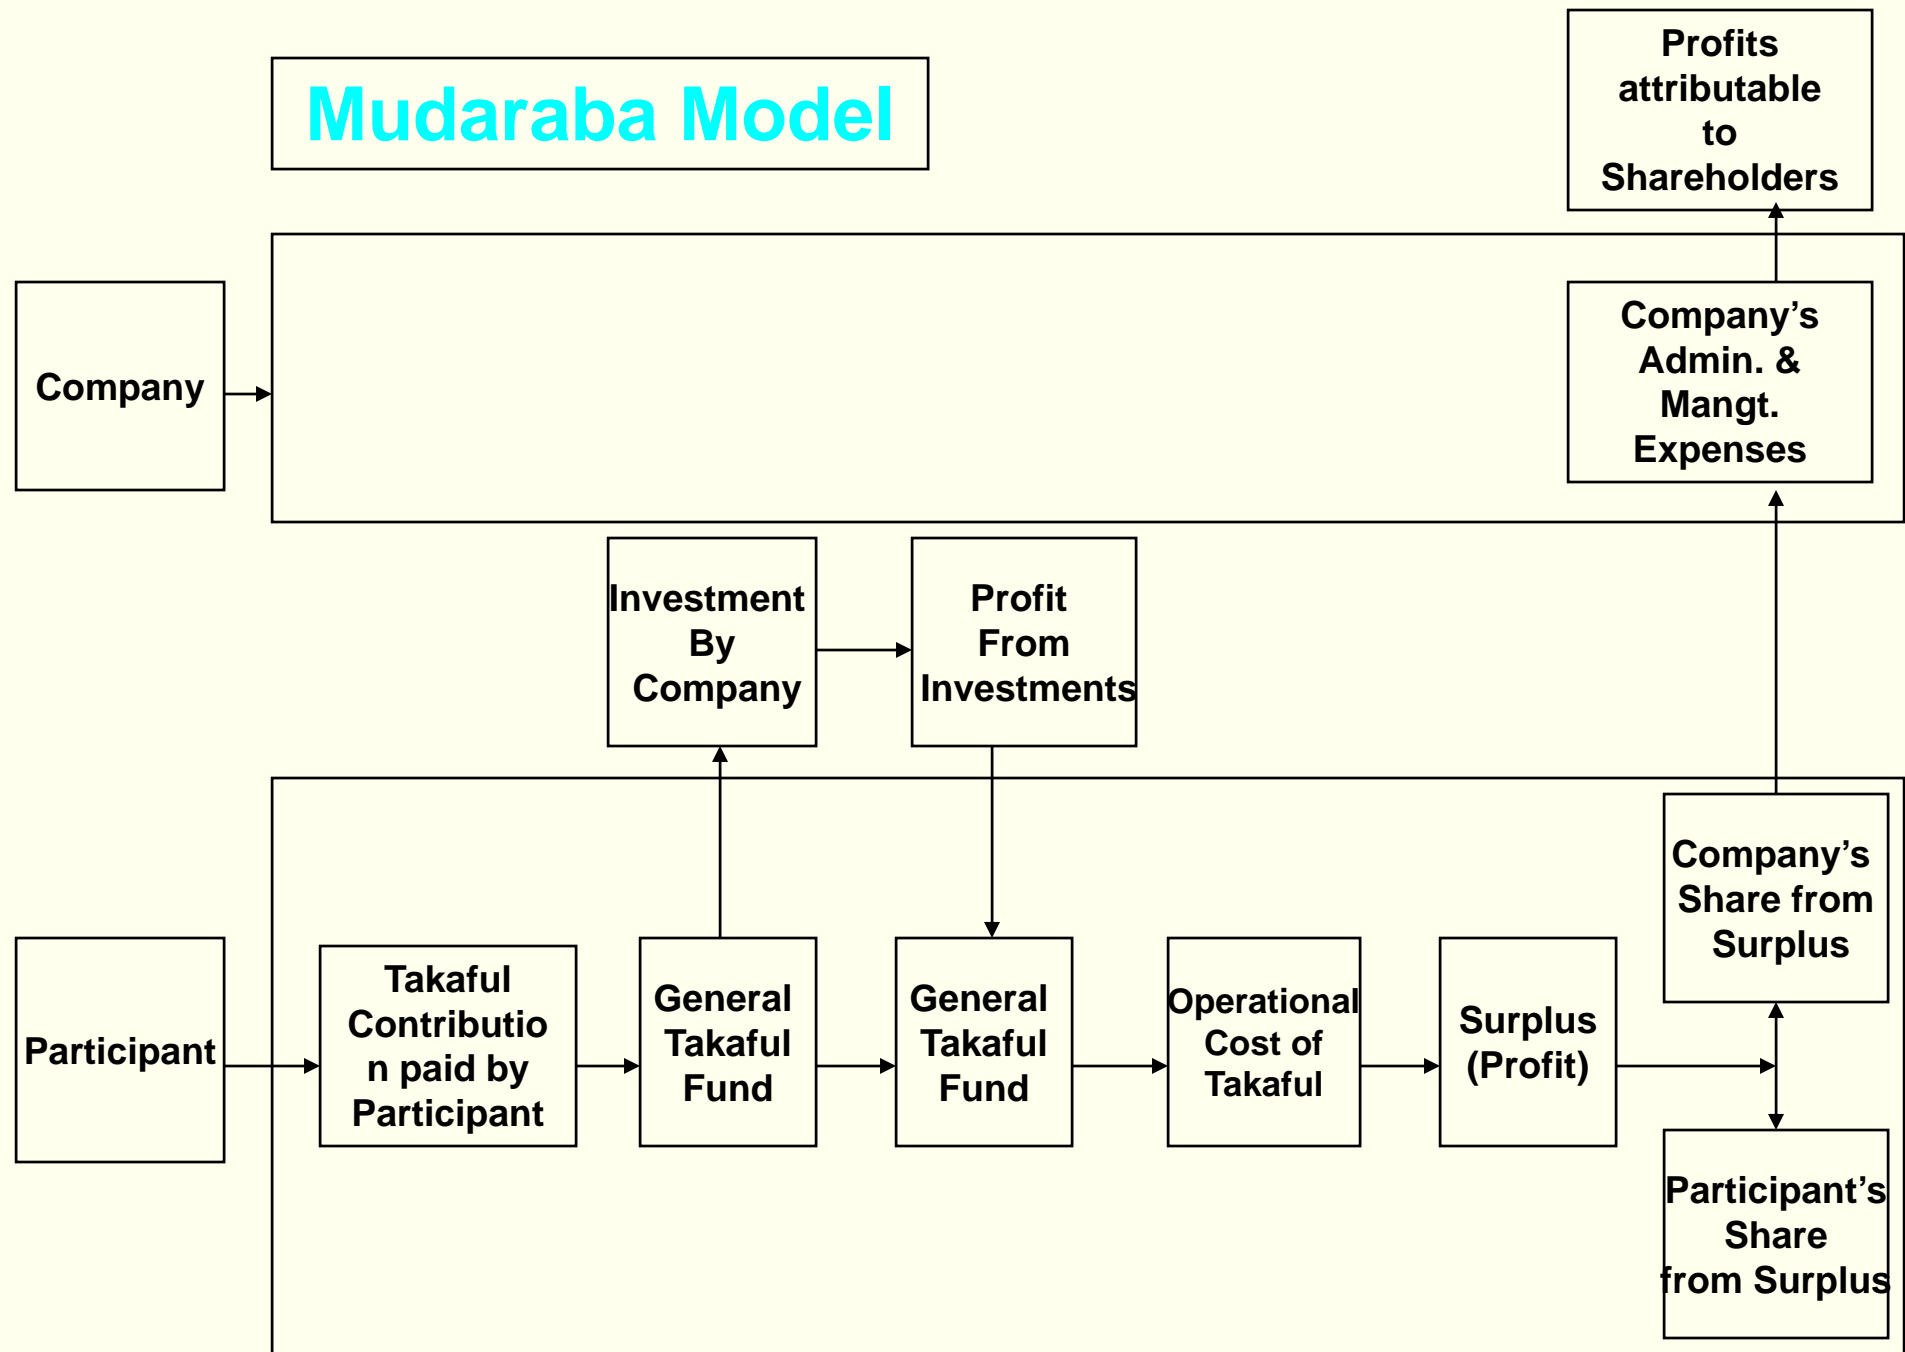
Mudaraba Model

Profits attributable to Shareholders

Company

Company's Admin. & Mangt. Expenses

Investment By Company

Profit From Investments

Company's Share from Surplus

Participant

Takaful Contribution paid by Participant

General Takaful Fund

General Takaful Fund

Operational Cost of Takaful

Surplus (Profit)

Participant's Share from Surplus